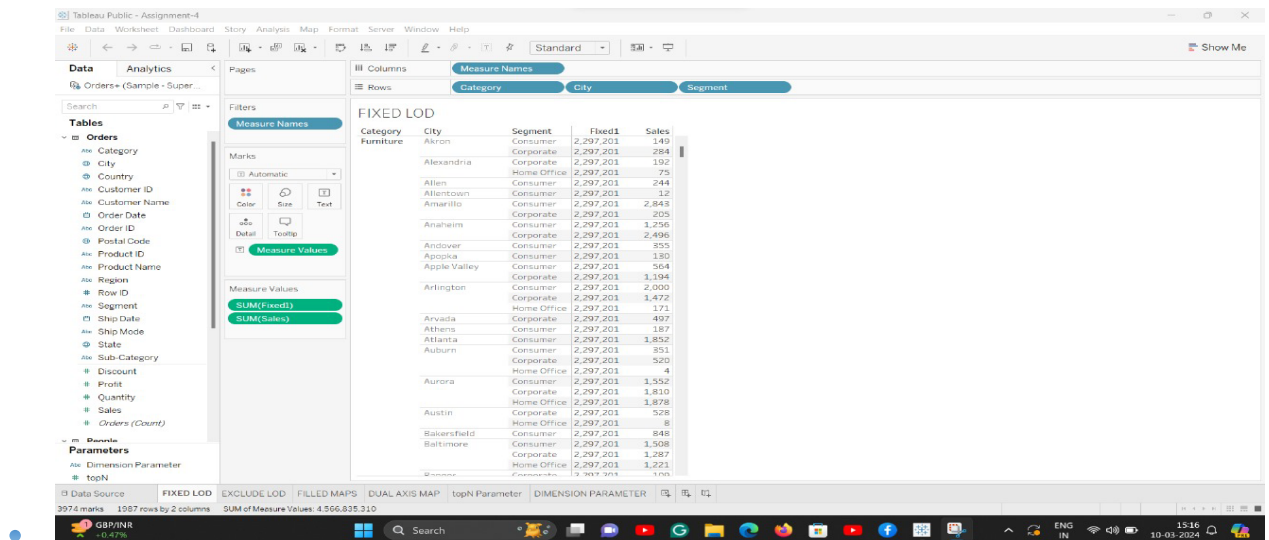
Tableau Public - Assignment-4

File Data Worksheet Dashboard Story Analysis Map Format Server Window Help

Standard

Show Me

Data Analytics

Orders+ (Sample - Super...

Search

Tables

Orders

Category
City
Country
Customer ID
Customer Name
Order Date
Order ID
Postal Code
Product ID
Product Name
Region
Row ID
Segment
Ship Date
Ship Mode
State
Sub-Category
Discount
Profit
Quantity
Sales
Orders (Count)

People

Parameters

Dimension Parameter
topN

Pages

Filters

Measure Names

Marks

Automatic

Color Size Text

Detail Tooltip

Measure Values

Measure Values

SUM(Fixed1)
SUM(Sales)

Columns Measure Names

Rows Category City Segment

FIXED LOD

| Category | City | Segment | Fixed1 | Sales |
|---|---|---|---|---|
| Furniture | Akron | Consumer | 2,297,201 | 149 |
| | | Corporate | 2,297,201 | 284 |
| | Alexandria | Corporate | 2,297,201 | 192 |
| | | Home Office | 2,297,201 | 75 |
| | Allen | Consumer | 2,297,201 | 244 |
| | Allentown | Consumer | 2,297,201 | 12 |
| | Amarillo | Consumer | 2,297,201 | 2,843 |
| | | Corporate | 2,297,201 | 205 |
| | Anaheim | Consumer | 2,297,201 | 1,256 |
| | | Corporate | 2,297,201 | 2,496 |
| | Andover | Consumer | 2,297,201 | 355 |
| | Apopka | Consumer | 2,297,201 | 130 |
| | Apple Valley | Consumer | 2,297,201 | 564 |
| | | Corporate | 2,297,201 | 1,194 |
| | Arlington | Consumer | 2,297,201 | 2,000 |
| | | Corporate | 2,297,201 | 1,472 |
| | | Home Office | 2,297,201 | 171 |
| | Arvada | Corporate | 2,297,201 | 497 |
| | Athens | Consumer | 2,297,201 | 187 |
| | Atlanta | Consumer | 2,297,201 | 1,852 |
| | Auburn | Consumer | 2,297,201 | 351 |
| | | Corporate | 2,297,201 | 520 |
| | | Home Office | 2,297,201 | 4 |
| | Aurora | Consumer | 2,297,201 | 1,552 |
| | | Corporate | 2,297,201 | 1,810 |
| | | Home Office | 2,297,201 | 1,878 |
| | Austin | Corporate | 2,297,201 | 528 |
| | | Home Office | 2,297,201 | 8 |
| | Bakersfield | Consumer | 2,297,201 | 848 |
| | Baltimore | Consumer | 2,297,201 | 1,508 |
| | | Corporate | 2,297,201 | 1,287 |
| | | Home Office | 2,297,201 | 1,221 |
| | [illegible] | Corporate | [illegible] | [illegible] |

Data Source FIXED LOD EXCLUDE LOD FILLED MAPS DUAL AXIS MAP topN Parameter DIMENSION PARAMETER

3974 marks 1987 rows by 2 columns SUM of Measure Values: 4,566,835.310

GBP/INR +0.47%

Search

ENG IN

15:16 10-03-2024